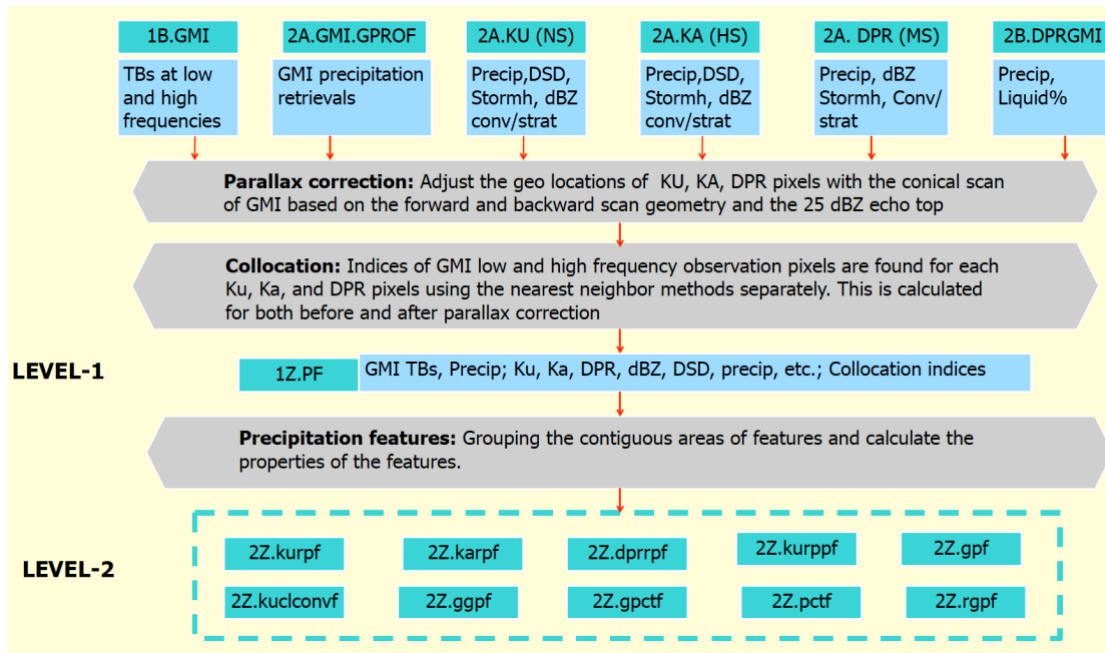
1B.GMI

TBs at low and high frequencies

2A.GMI.GPROF

GMI precipitation retrievals

2A.KU (NS)

Precip,DSD, Stormh, dBZ conv/strat

2A.KA (HS)

Precip,DSD, Stormh, dBZ conv/strat

2A. DPR (MS)

Precip, dBZ Stormh, Conv/ strat

2B.DPRGMI

Precip, Liquid%

**Parallax correction:** Adjust the geo locations of KU, KA, DPR pixels with the conical scan of GMI based on the forward and backward scan geometry and the 25 dBZ echo top

**Collocation:** Indices of GMI low and high frequency observation pixels are found for each Ku, Ka, and DPR pixels using the nearest neighbor methods separately. This is calculated for both before and after parallax correction

LEVEL-1

1Z.PF

GMI TBs, Precip; Ku, Ka, DPR, dBZ, DSD, precip, etc.; Collocation indices

**Precipitation features:** Grouping the contiguous areas of features and calculate the properties of the features.

LEVEL-2

2Z.kurpf
2Z.karpf
2Z.dprrpf
2Z.kurppf
2Z.gpf
2Z.kuclconvf
2Z.ggpf
2Z.gpctf
2Z.pctf
2Z.rgpf